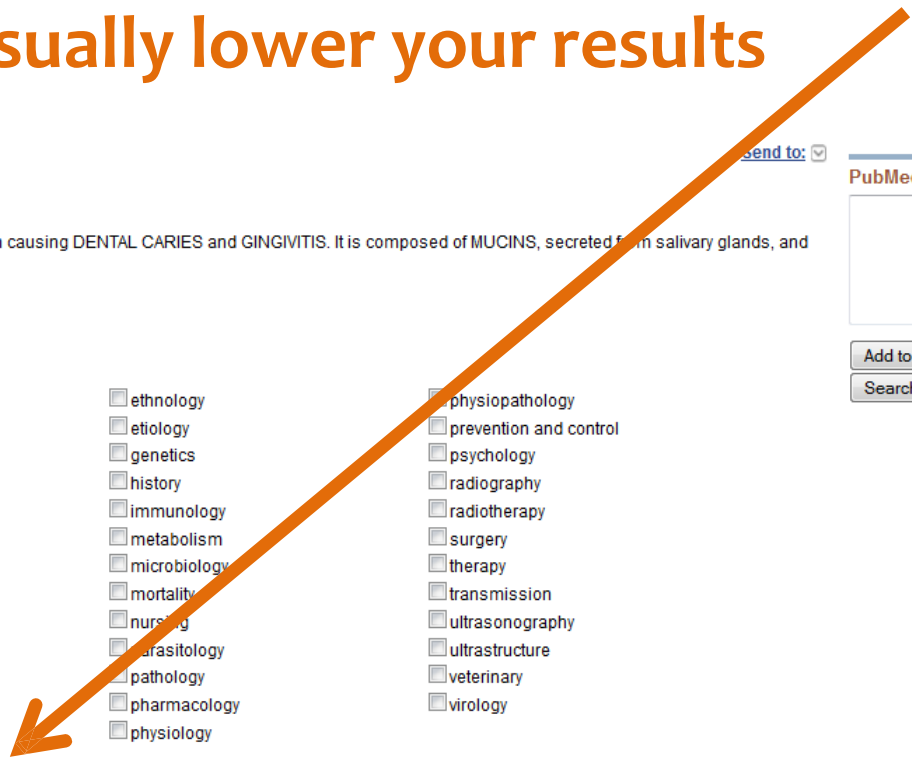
sually lower your results

Send to:

PubMe

causing DENTAL CARIES and GINGIVITIS. It is composed of MUCINS, secreted f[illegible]m salivary glands, and

Add to
Search

ethnology
etiology
genetics
history
immunology
metabolism
microbiology
mortality
nurs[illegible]g
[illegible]arasitology
pathology
pharmacology
physiology

physiopathology
prevention and control
psychology
radiography
radiotherapy
surgery
therapy
transmission
ultrasonography
ultrastructure
veterinary
virology